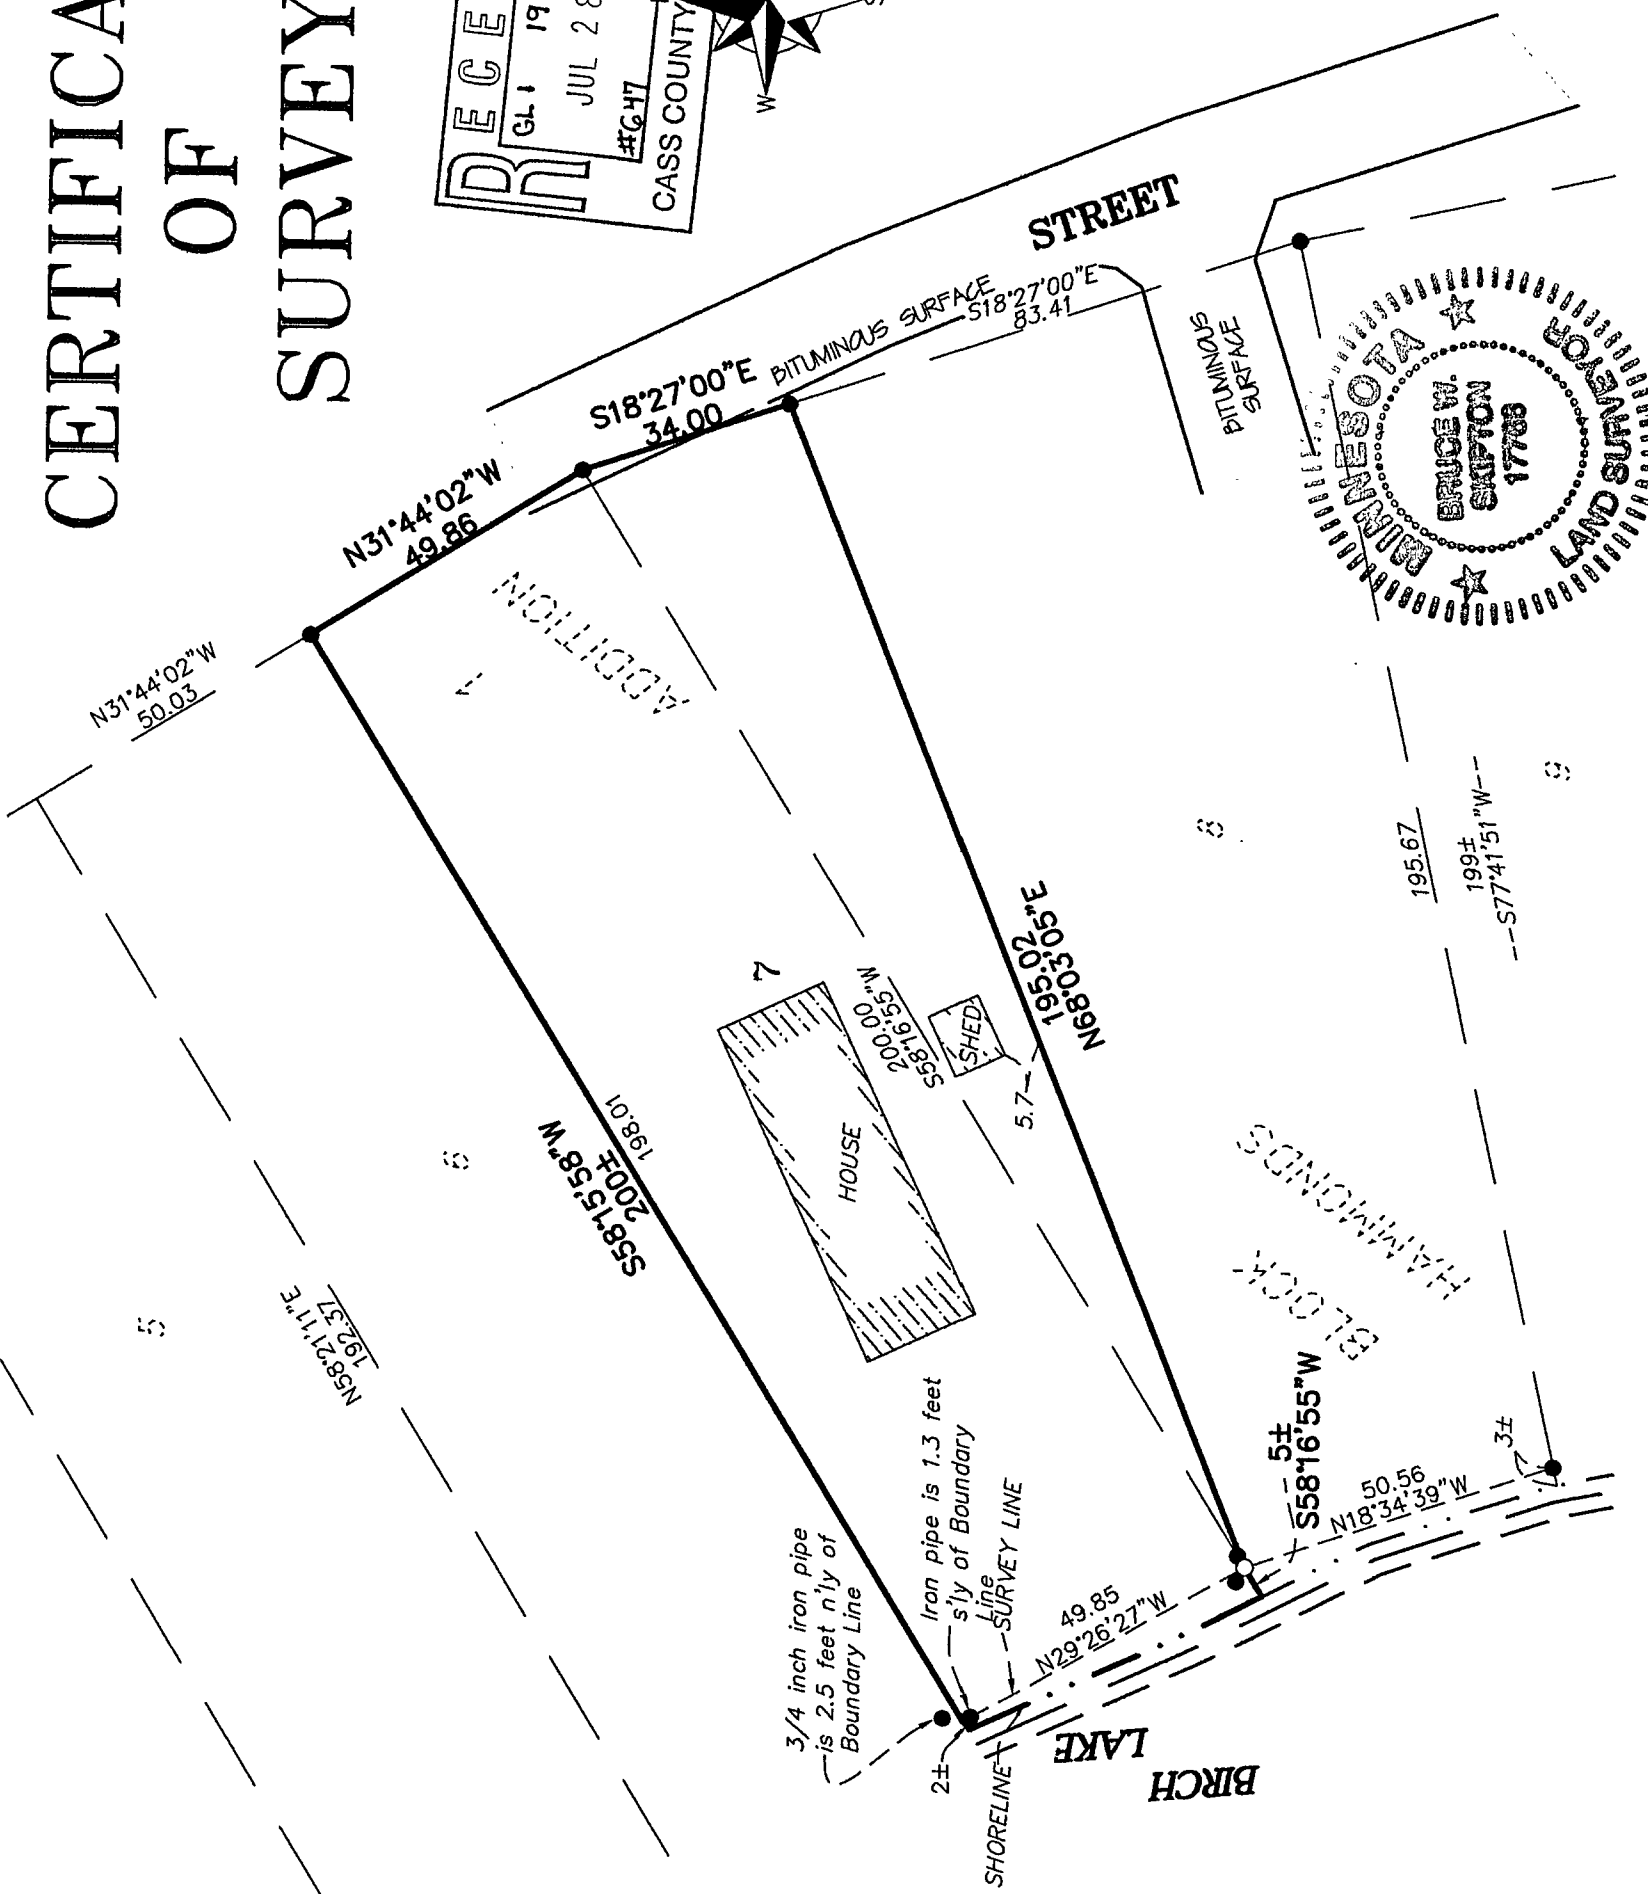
CERTIFICA
OF
SURVEY

RECE
GL. I 19
JUL 2 8
#647
CASS COUNTY

W

STREET

S18°27'00"E
83.41

BITUMINOUS SURFACE

S18°27'00"E
34.00

N31°44'02"W
49.86

N31°44'02"W
50.03

BITUMINOUS SURFACE

MINNESOTA
BRUCE W. SKIPTON
17768
LAND SURVEYOR

ADDITION

4

6

7

8

9

195.67

199±
S77°41'51"W

200.00'W
S58°16'55"

SHED

HOUSE

195.02
N68°03'05"E

5.7

S58°15'58"W
200±
198.01

N58°21'11"E
192.37

5

HAMMONDS

BLOCK

5±
S58°16'55"W

50.56
N18°34'39"W

3±

49.85
N29°26'27"W

3/4 inch iron pipe is 2.5 feet n'ly of Boundary Line

Iron pipe is 1.3 feet s'ly of Boundary Line

SURVEY LINE

2±

SHORELINE

BIRCH
LAKE